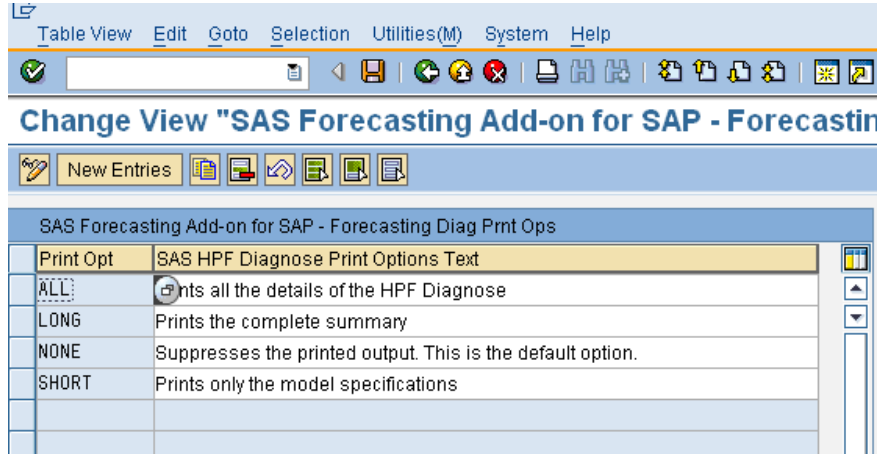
Table View Edit Goto Selection Utilities(M) System Help

Change View "SAS Forecasting Add-on for SAP - Forecastin

New Entries

SAS Forecasting Add-on for SAP - Forecasting Diag Prnt Ops

| Print Opt | SAS HPF Diagnose Print Options Text |
|---|---|
| ALL | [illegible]nts all the details of the HPF Diagnose |
| LONG | Prints the complete summary |
| NONE | Suppresses the printed output. This is the default option. |
| SHORT | Prints only the model specifications |
| | |
| | |